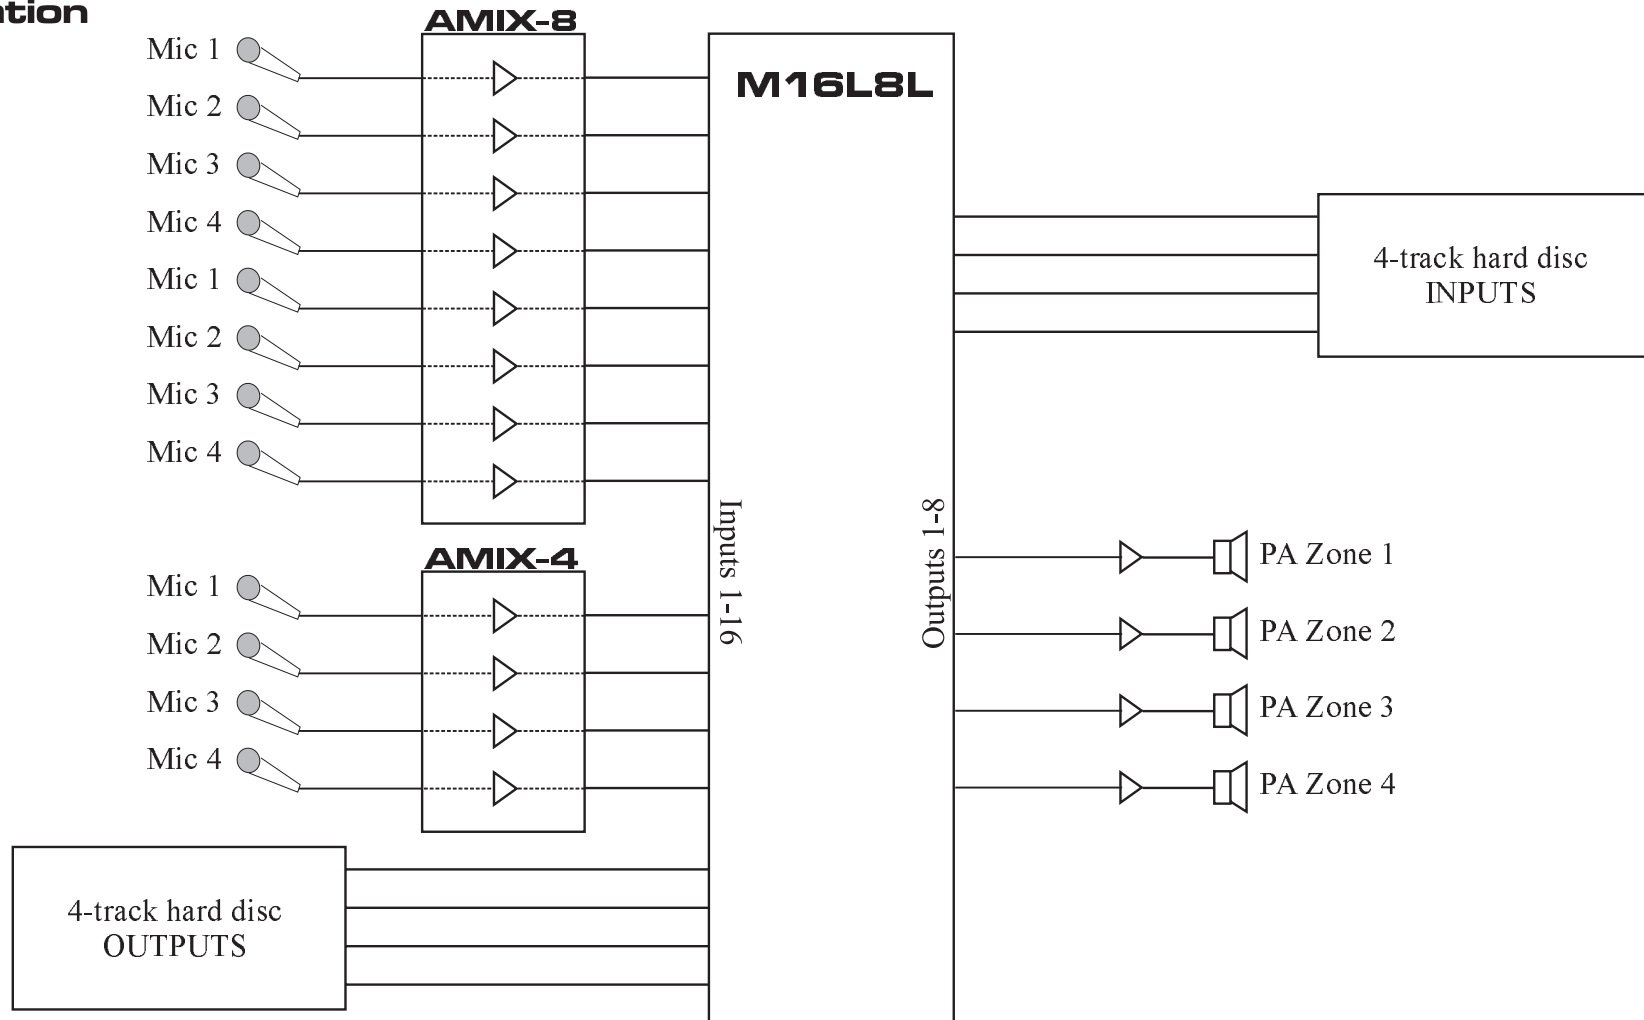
ation

AMIX-8

Mic 1
Mic 2
Mic 3
Mic 4
Mic 1
Mic 2
Mic 3
Mic 4

M16L8L

4-track hard disc
INPUTS

AMIX-4

Mic 1
Mic 2
Mic 3
Mic 4

Inputs 1-16

Outputs 1-8

PA Zone 1
PA Zone 2
PA Zone 3
PA Zone 4

4-track hard disc
OUTPUTS